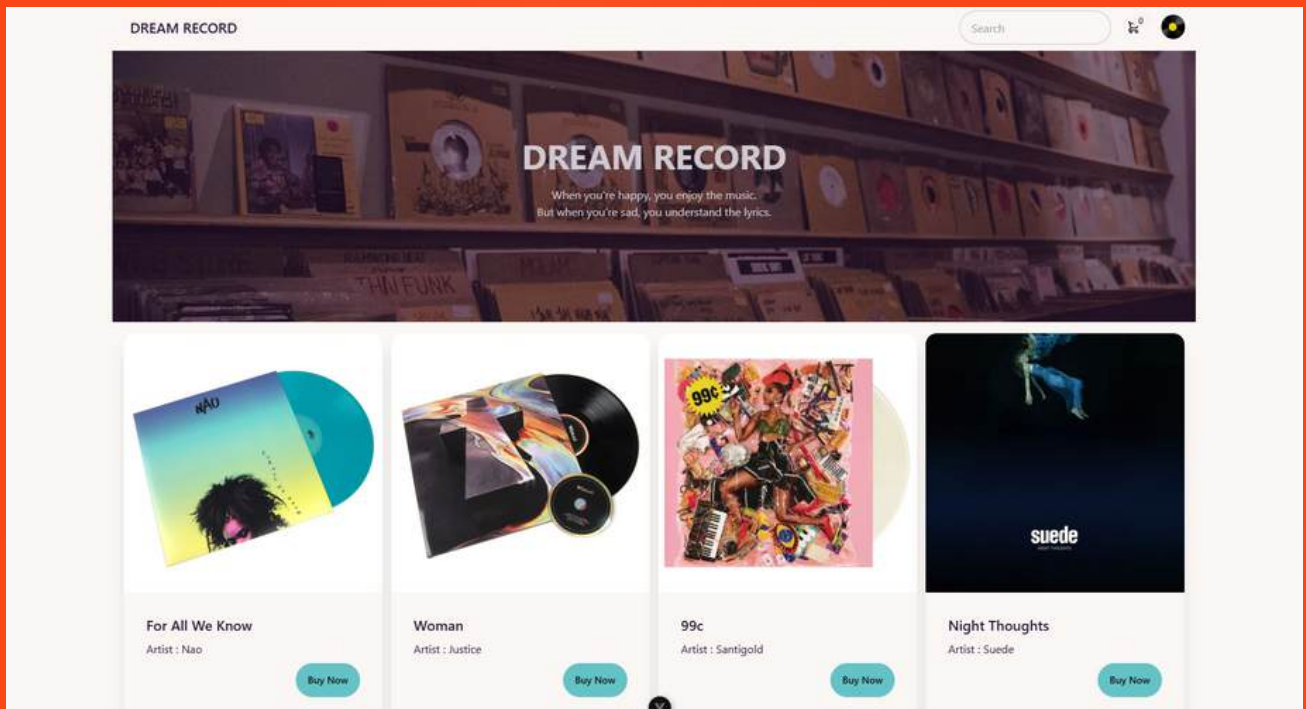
DREAM RECORD

Search

0

DREAM RECORD

When you're happy, you enjoy the music.
But when you're sad, you understand the lyrics.

NAO

99¢

suede

For All We Know
Artist : Nao
Buy Now

Woman
Artist : Justice
Buy Now

99c
Artist : Santigold
Buy Now

Night Thoughts
Artist : Suede
Buy Now